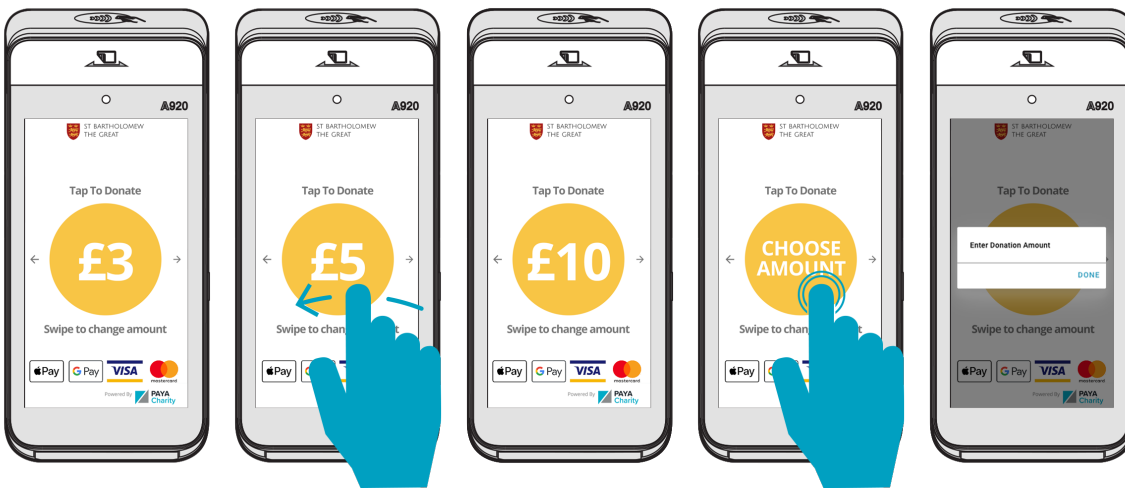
A920

ST BARTHOLOMEW THE GREAT

Tap To Donate

£3

Swipe to change amount

Pay G Pay VISA mastercard

Powered By PAYA Charity

A920

ST BARTHOLOMEW THE GREAT

Tap To Donate

£5

Swipe to change amount

Pay

A920

ST BARTHOLOMEW THE GREAT

Tap To Donate

£10

Swipe to change amount

Pay G Pay VISA mastercard

Powered By PAYA Charity

A920

ST BARTHOLOMEW THE GREAT

Tap To Donate

CHOOSE AMOUNT

Swipe to change amount

Pay

A920

ST BARTHOLOMEW THE GREAT

Tap To Donate

Enter Donation Amount

DONE

Swipe to change amount

Pay G Pay VISA mastercard

Powered By PAYA Charity